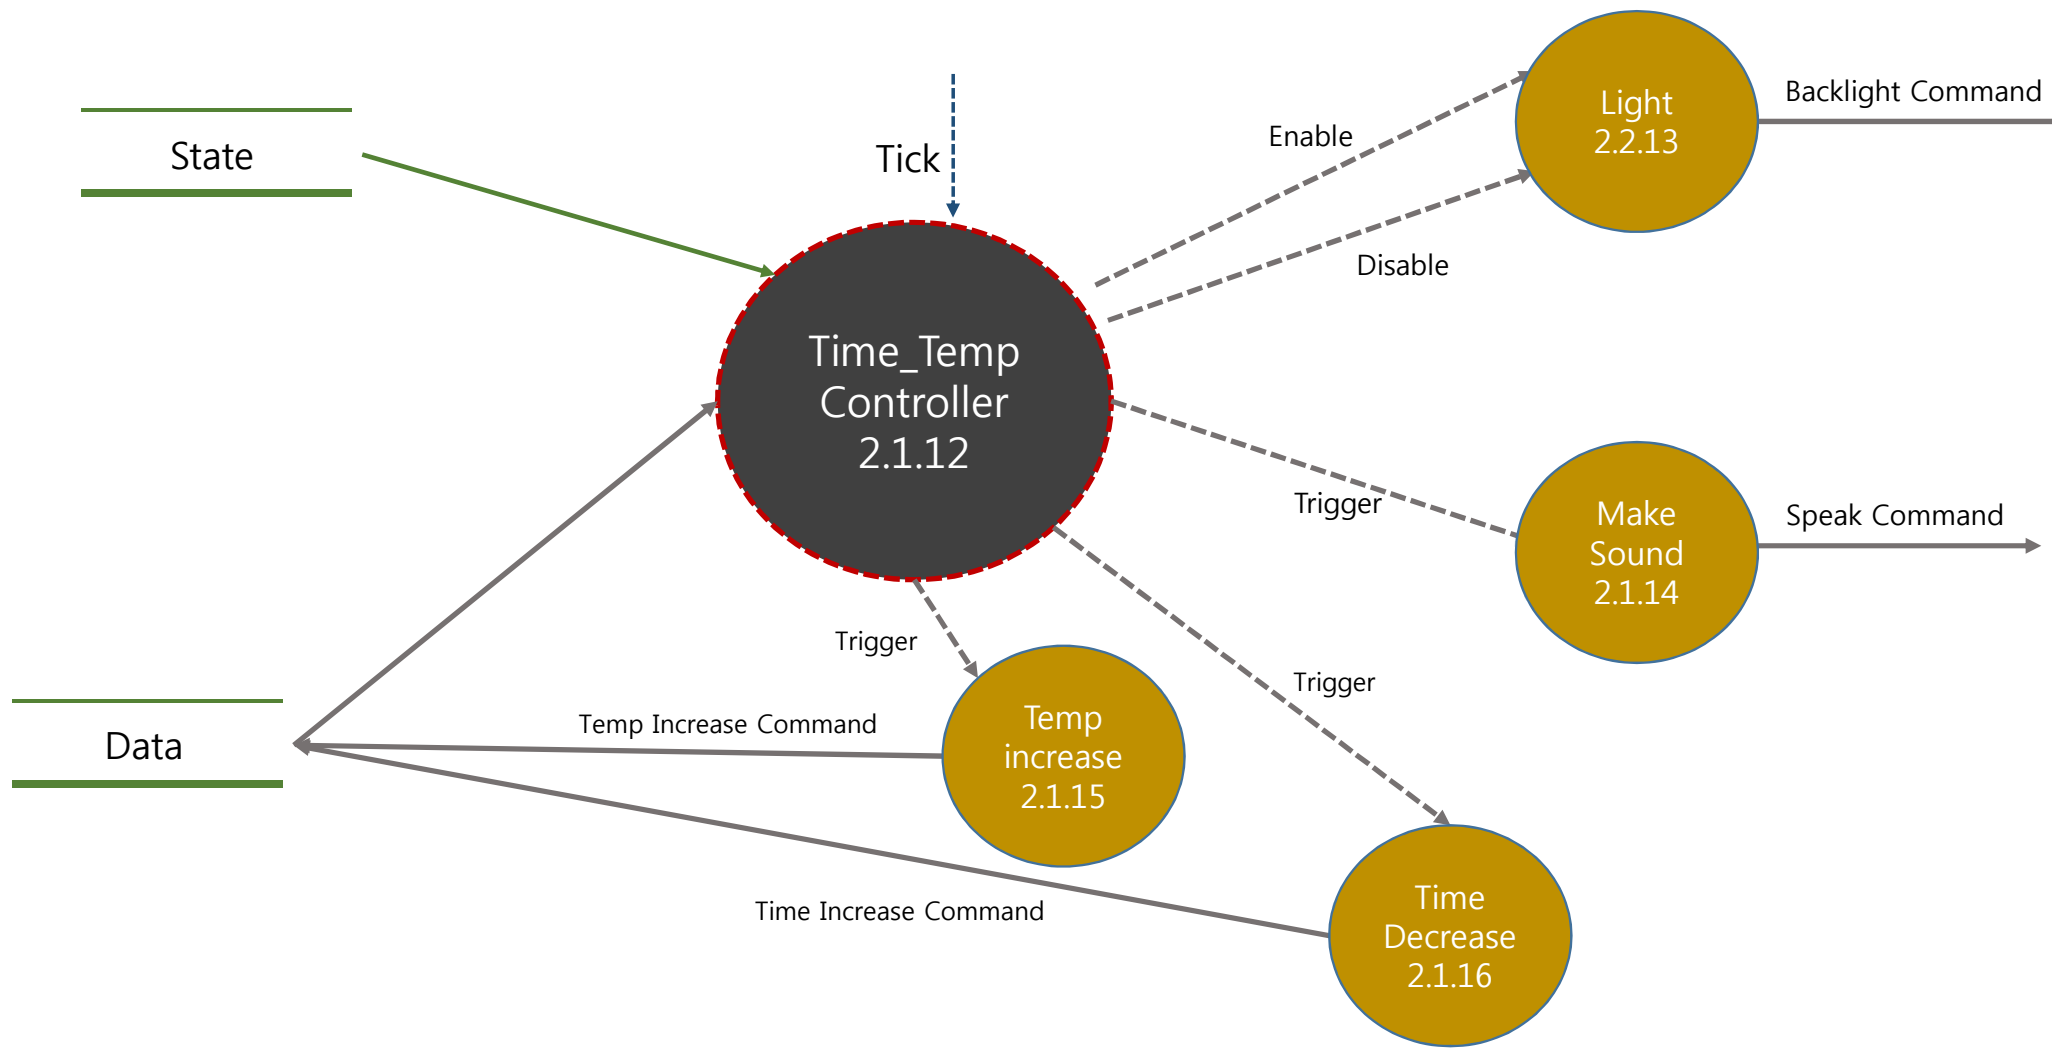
State

Tick

Enable

Light
2.2.13

Backlight Command

Disable

Time_Temp
Controller
2.1.12

Trigger

Make
Sound
2.1.14

Speak Command

Trigger

Trigger

Data

Temp Increase Command

Temp
increase
2.1.15

Time Increase Command

Time
Decrease
2.1.16